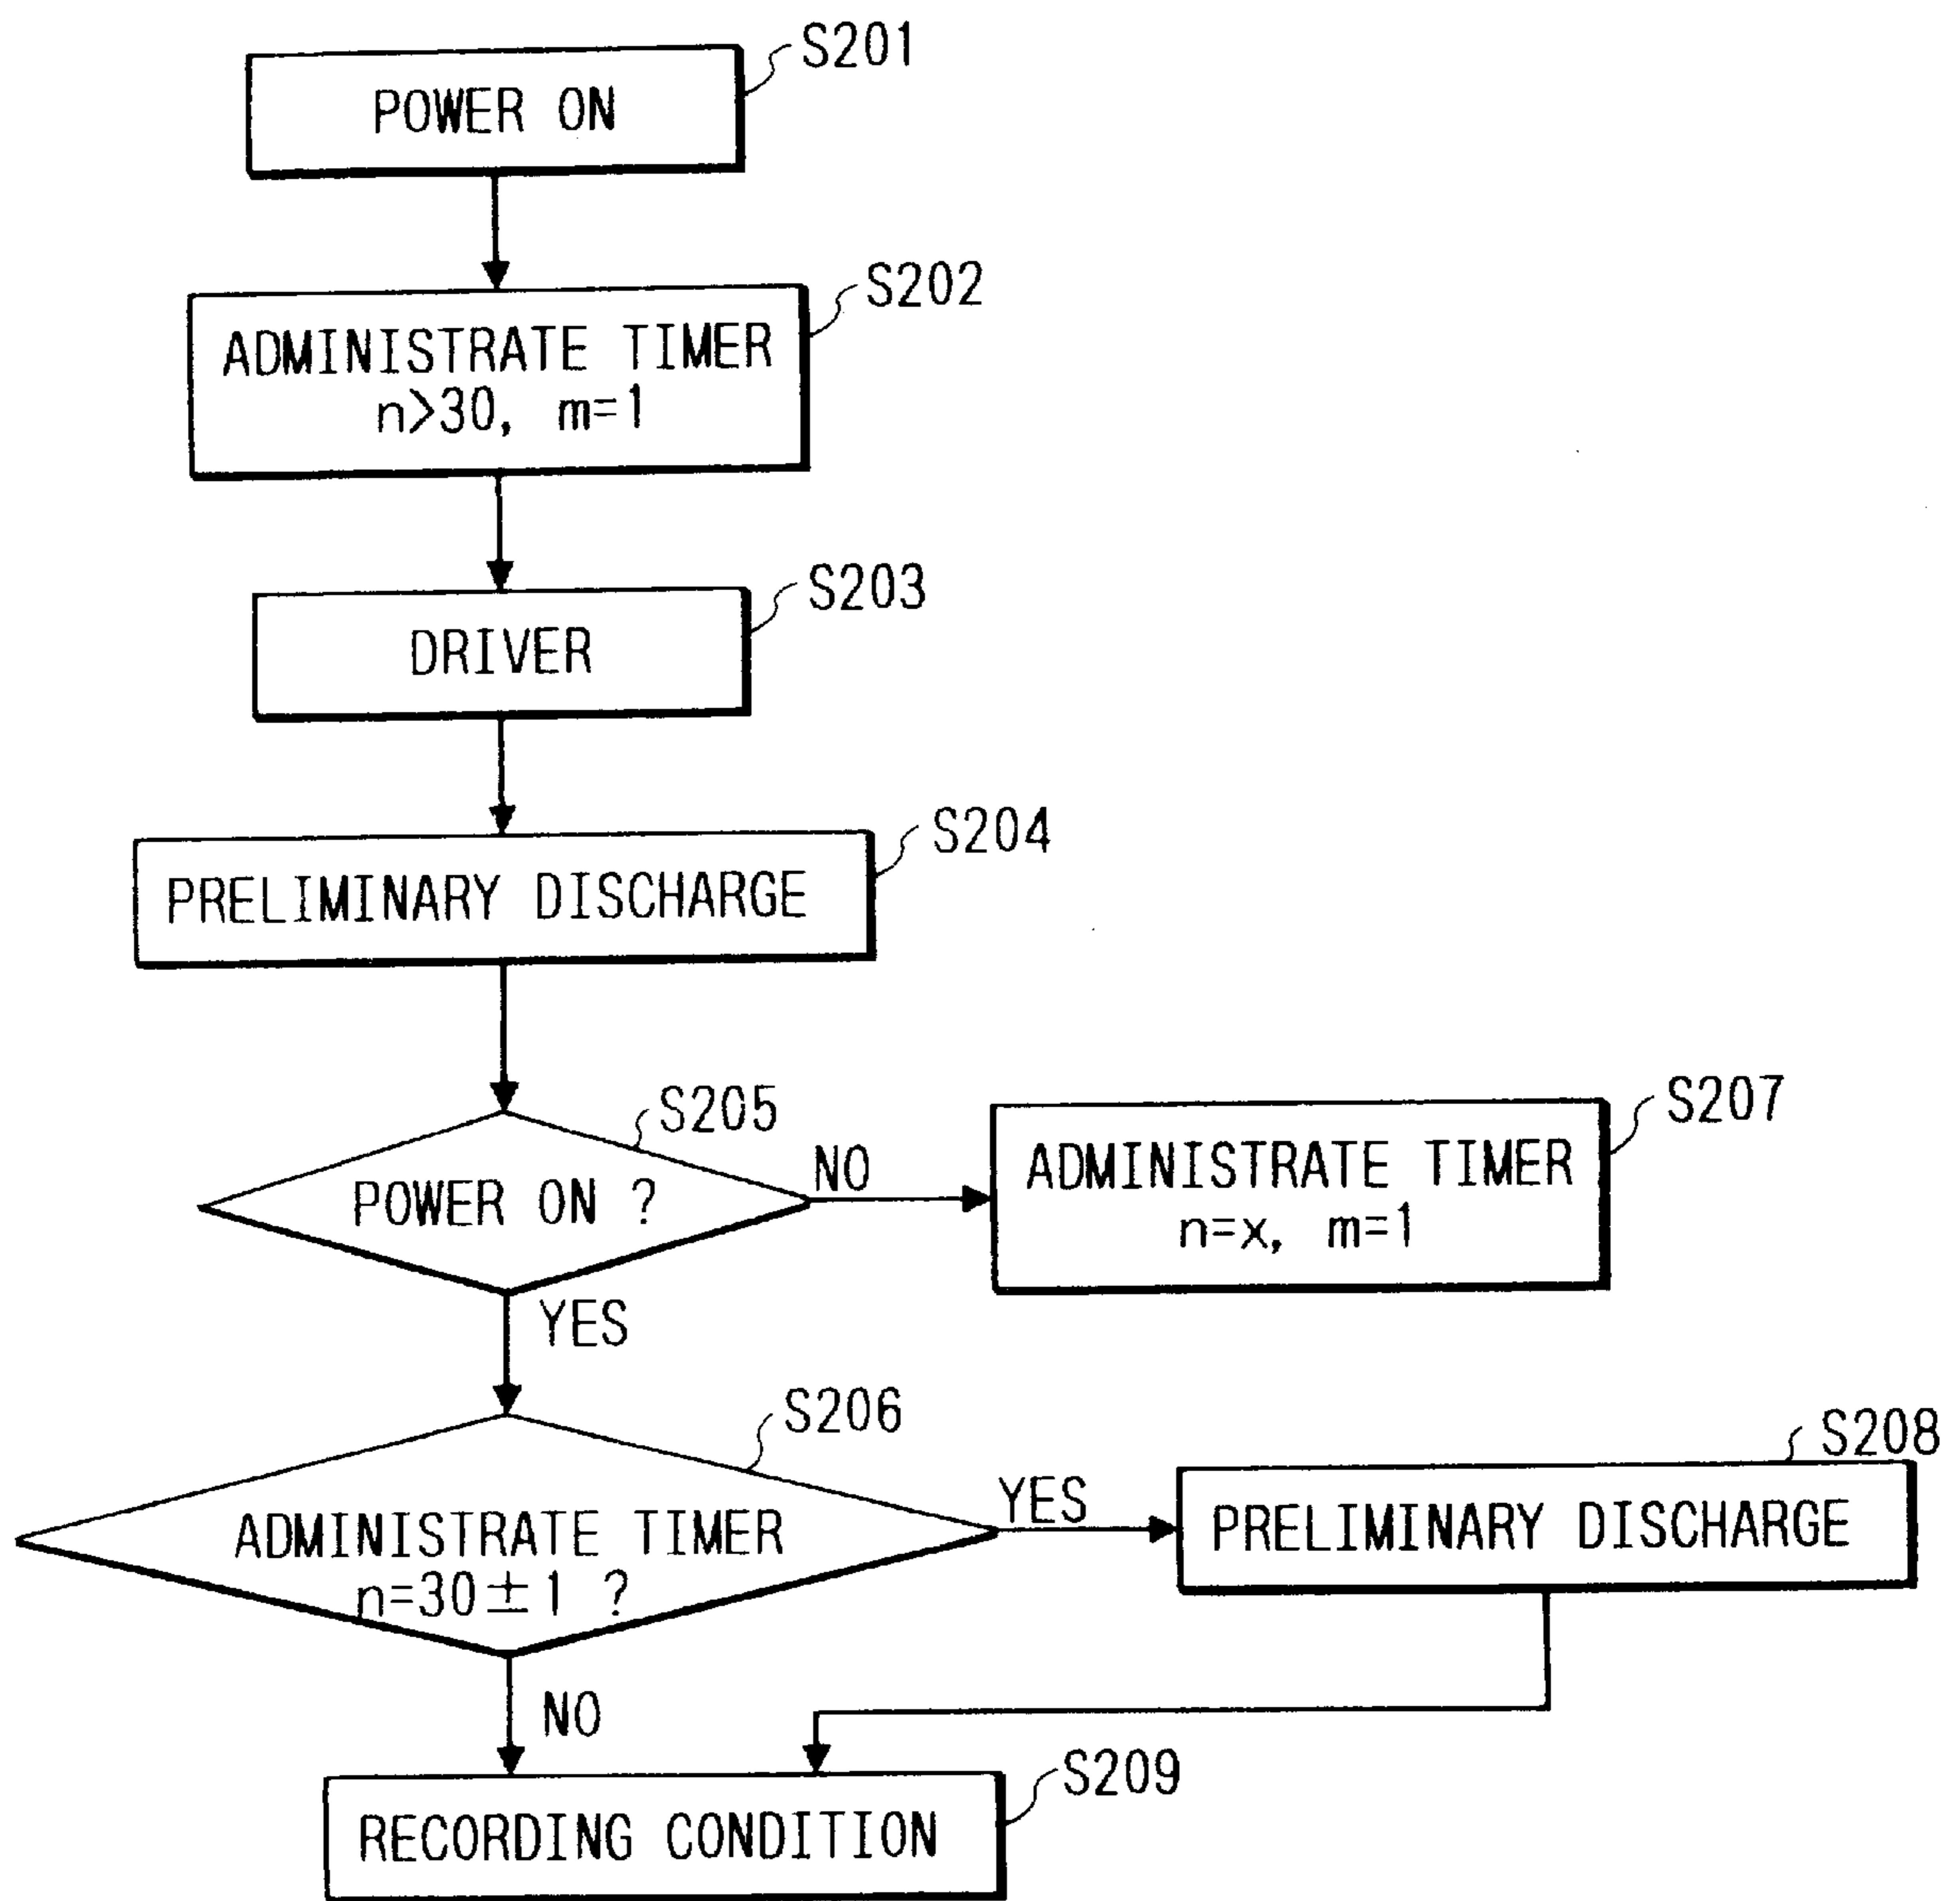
S201
POWER ON

S202
ADMINISTRATE TIMER
n>30, m=1

S203
DRIVER

S204
PRELIMINARY DISCHARGE

S205
POWER ON ?
NO

S207
ADMINISTRATE TIMER
n=x, m=1

YES

S206
ADMINISTRATE TIMER
$n=30\pm1$ ?
YES

S208
PRELIMINARY DISCHARGE

NO

S209
RECORDING CONDITION